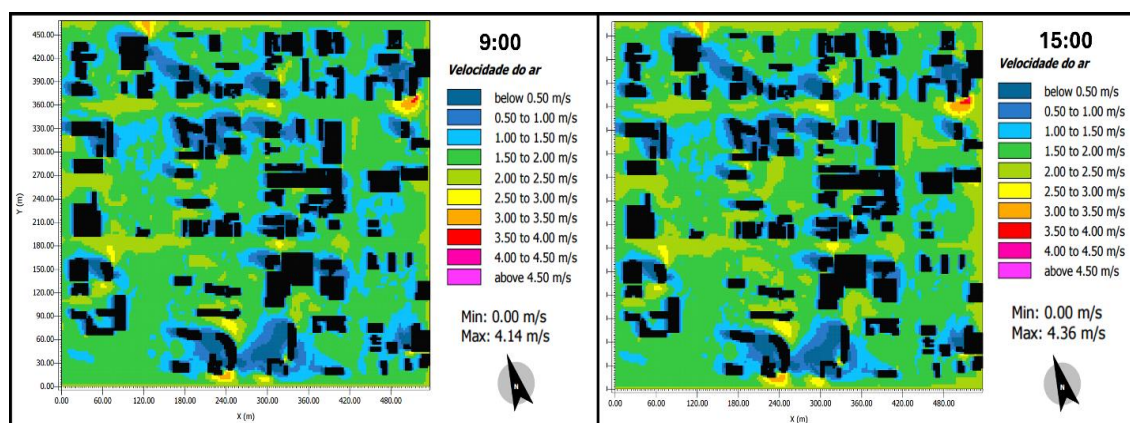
450.00
420.00
390.00
360.00
330.00
300.00
270.00
240.00
210.00
180.00
150.00
120.00
90.00
60.00
30.00
0.00
Y (m)
0.00 60.00 120.00 180.00 240.00 300.00 360.00 420.00 480.00
X (m)

9:00
Velocidade do ar
below 0.50 m/s
0.50 to 1.00 m/s
1.00 to 1.50 m/s
1.50 to 2.00 m/s
2.00 to 2.50 m/s
2.50 to 3.00 m/s
3.00 to 3.50 m/s
3.50 to 4.00 m/s
4.00 to 4.50 m/s
above 4.50 m/s

Min: 0.00 m/s
Max: 4.14 m/s

N

0.00 60.00 120.00 180.00 240.00 300.00 360.00 420.00 480.00
X (m)

15:00
Velocidade do ar
below 0.50 m/s
0.50 to 1.00 m/s
1.00 to 1.50 m/s
1.50 to 2.00 m/s
2.00 to 2.50 m/s
2.50 to 3.00 m/s
3.00 to 3.50 m/s
3.50 to 4.00 m/s
4.00 to 4.50 m/s
above 4.50 m/s

Min: 0.00 m/s
Max: 4.36 m/s

N